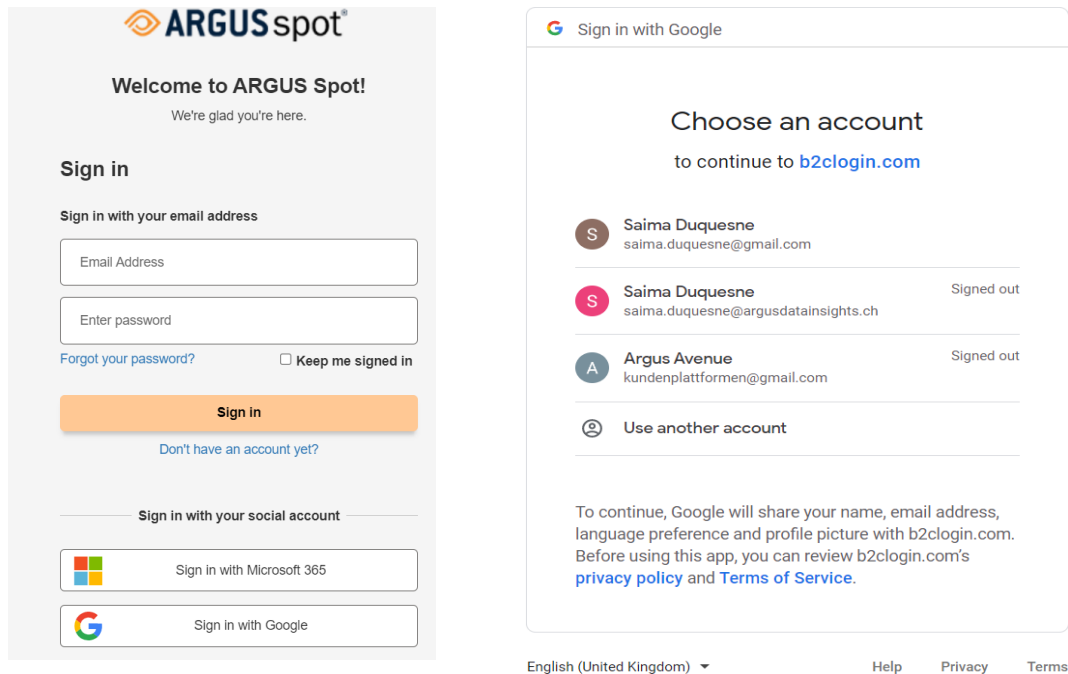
ARGUS spot®

Welcome to ARGUS Spot!

We're glad you're here.

Sign in

Sign in with your email address

Email Address

Enter password

Forgot your password?

Keep me signed in

Sign in

Don't have an account yet?

Sign in with your social account

Sign in with Microsoft 365

Sign in with Google

Sign in with Google

Choose an account

to continue to b2clogin.com

S Saima Duquesne
saima.duquesne@gmail.com

S Saima Duquesne
saima.duquesne@argusdatainsights.ch
Signed out

A Argus Avenue
kundenplattformen@gmail.com
Signed out

Use another account

To continue, Google will share your name, email address, language preference and profile picture with b2clogin.com. Before using this app, you can review b2clogin.com's privacy policy and Terms of Service.

English (United Kingdom)

Help Privacy Terms